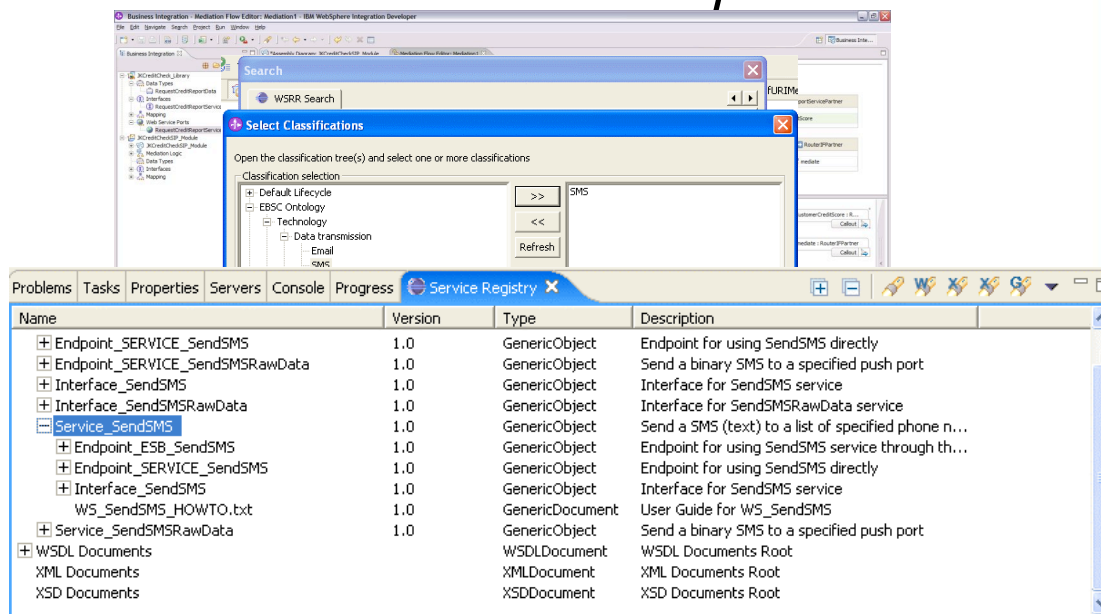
Business Integration - Mediation Flow Editor: Mediation1 - IBM WebSphere Integration Developer

File Edit Navigate Search Project Run Window Help

Business Integration

Business Inte...

Assembly Diagram: JKCreditCheckSIP_Module

Mediation Flow Editor: Mediation1

JKCreditCheck_Library
Data Types
RequestCreditReportData
Interfaces
RequestCreditReportService
Mapping
Web Service Ports
RequestCreditReportService
JKCreditCheckSIP_Module
JKCreditCheckSIP_Module
Mediation Logic
Data Types
Interfaces
Mapping

Search

WSRR Search

fURIMe

portServicePartner

Score

RouterIPartner

mediate

ustomerCreditScore : R...

Callout

mediate : RouterIPartner

Callout

Select Classifications

Open the classification tree(s) and select one or more classifications

Classification selection

Default Lifecycle
EBSC Ontology
Technology
Data transmission
Email
SMS

>>

<<

Refresh

SMS

Problems | Tasks | Properties | Servers | Console | Progress | Service Registry

| Name | Version | Type | Description |
|---|---|---|---|
| Endpoint_SERVICE_SendSMS | 1.0 | GenericObject | Endpoint for using SendSMS directly |
| Endpoint_SERVICE_SendSMSRawData | 1.0 | GenericObject | Send a binary SMS to a specified push port |
| Interface_SendSMS | 1.0 | GenericObject | Interface for SendSMS service |
| Interface_SendSMSRawData | 1.0 | GenericObject | Interface for SendSMSRawData service |
| Service_SendSMS | 1.0 | GenericObject | Send a SMS (text) to a list of specified phone n... |
| Endpoint_ESB_SendSMS | 1.0 | GenericObject | Endpoint for using SendSMS service through th... |
| Endpoint_SERVICE_SendSMS | 1.0 | GenericObject | Endpoint for using SendSMS directly |
| Interface_SendSMS | 1.0 | GenericObject | Interface for SendSMS service |
| WS_SendSMS_HOWTO.txt | 1.0 | GenericDocument | User Guide for WS_SendSMS |
| Service_SendSMSRawData | 1.0 | GenericObject | Send a binary SMS to a specified push port |
| WSDL Documents | | WSDLDocument | WSDL Documents Root |
| XML Documents | | XMLDocument | XML Documents Root |
| XSD Documents | | XSDDocument | XSD Documents Root |